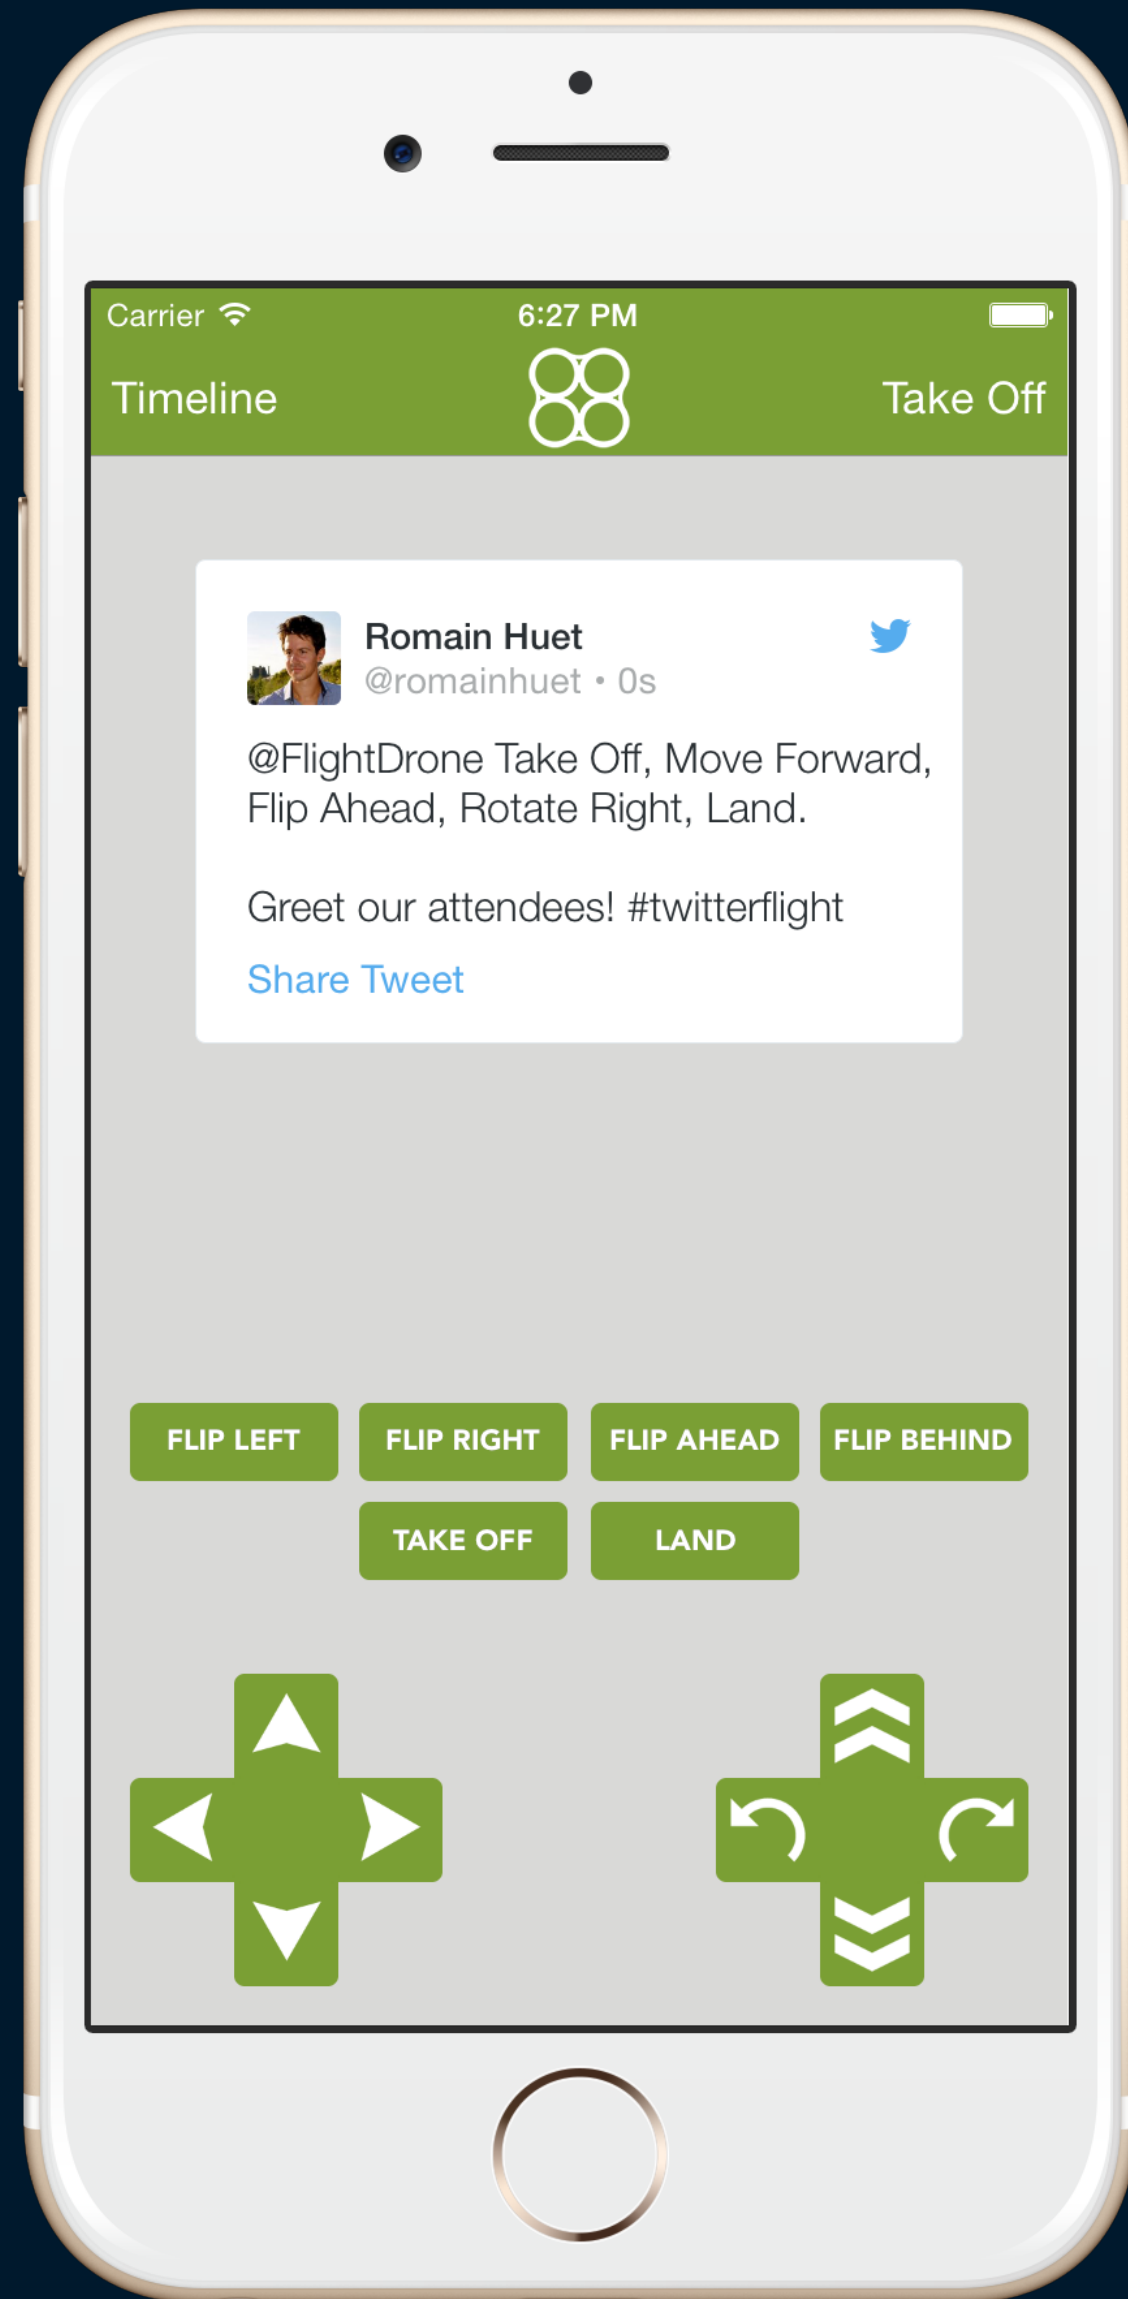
Carrier 6:27 PM

Timeline Take Off

Romain Huet
@romainhuet • 0s

@FlightDrone Take Off, Move Forward, Flip Ahead, Rotate Right, Land.

Greet our attendees! #twitterflight

Share Tweet

FLIP LEFT FLIP RIGHT FLIP AHEAD FLIP BEHIND
TAKE OFF LAND